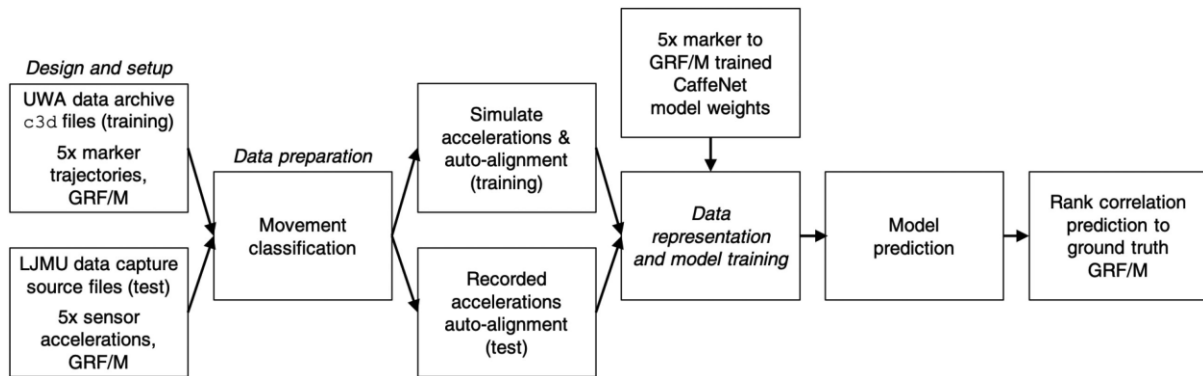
Design and setup

UWA data archive c3d files (training)
5x marker trajectories, GRF/M

LJMU data capture source files (test)
5x sensor accelerations, GRF/M

Data preparation

Movement classification

Simulate accelerations & auto-alignment (training)

Recorded accelerations auto-alignment (test)

5x marker to GRF/M trained CaffeNet model weights

Data representation and model training

Model prediction

Rank correlation prediction to ground truth GRF/M